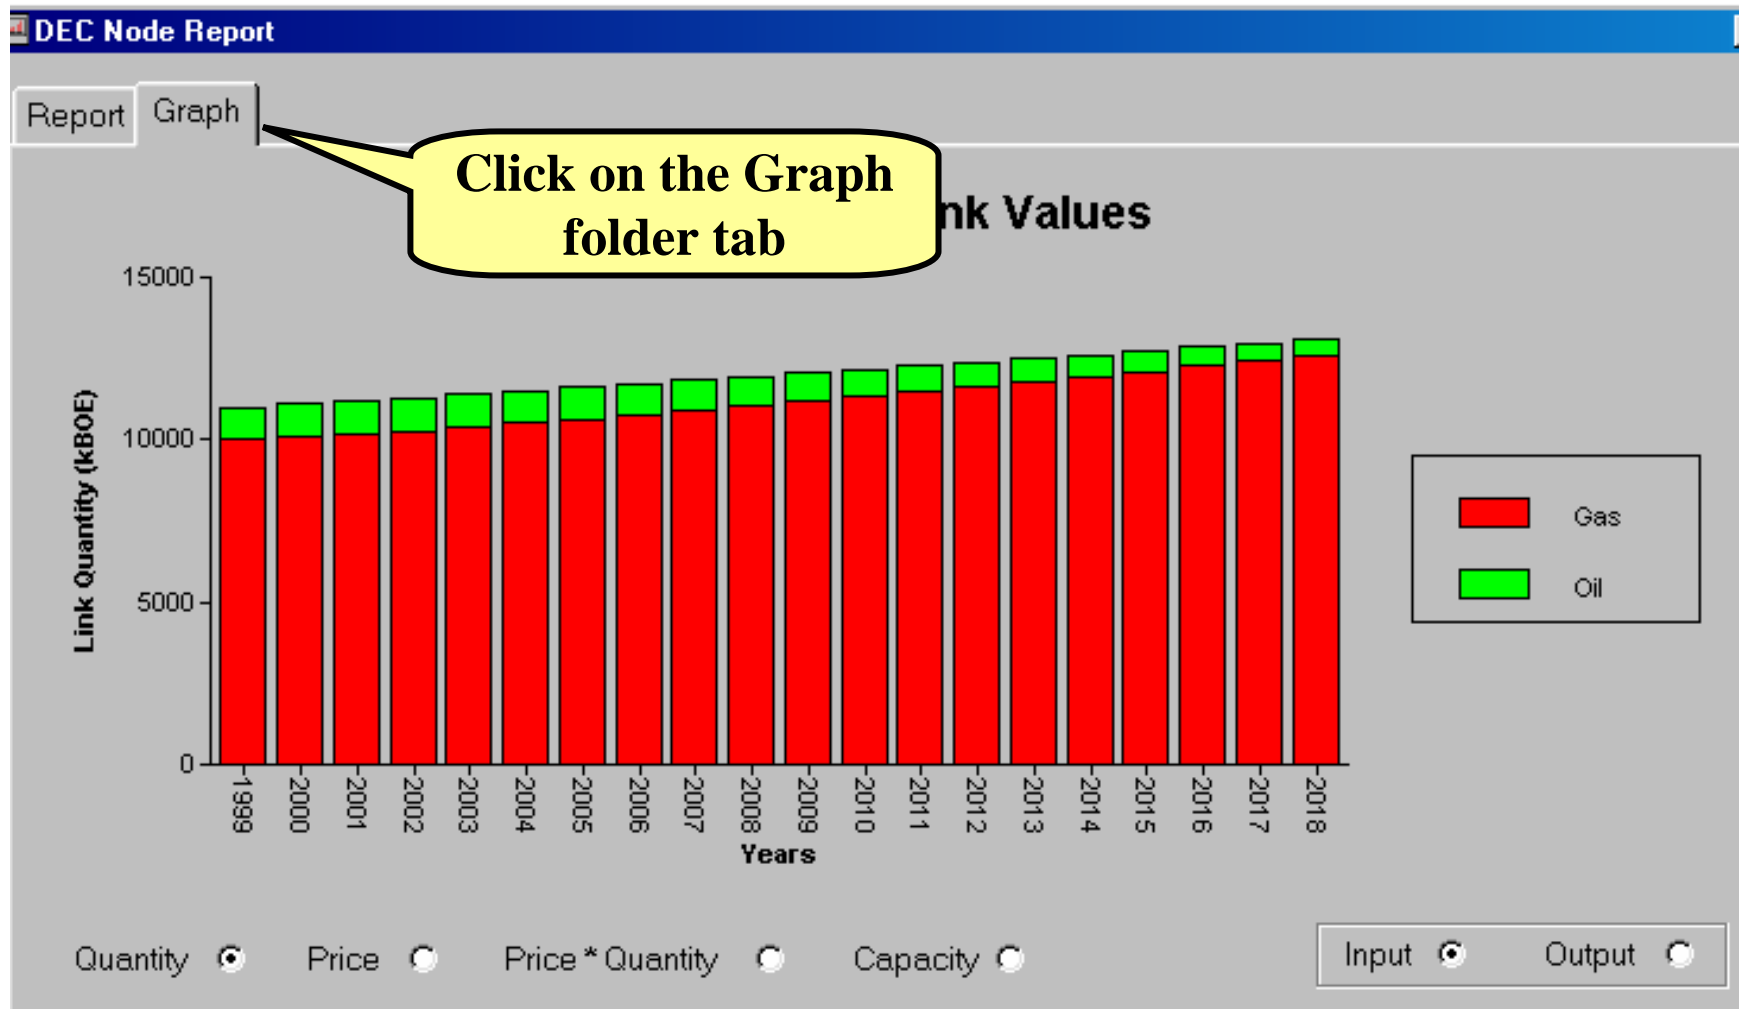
DEC Node Report

Report Graph

Click on the Graph folder tab

nk Values

Link Quantity (kBOE)

15000
10000
5000
0

1999 2000 2001 2002 2003 2004 2005 2006 2007 2008 2009 2010 2011 2012 2013 2014 2015 2016 2017 2018

Years

Gas
Oil

Quantity Price Price * Quantity Capacity

Input Output